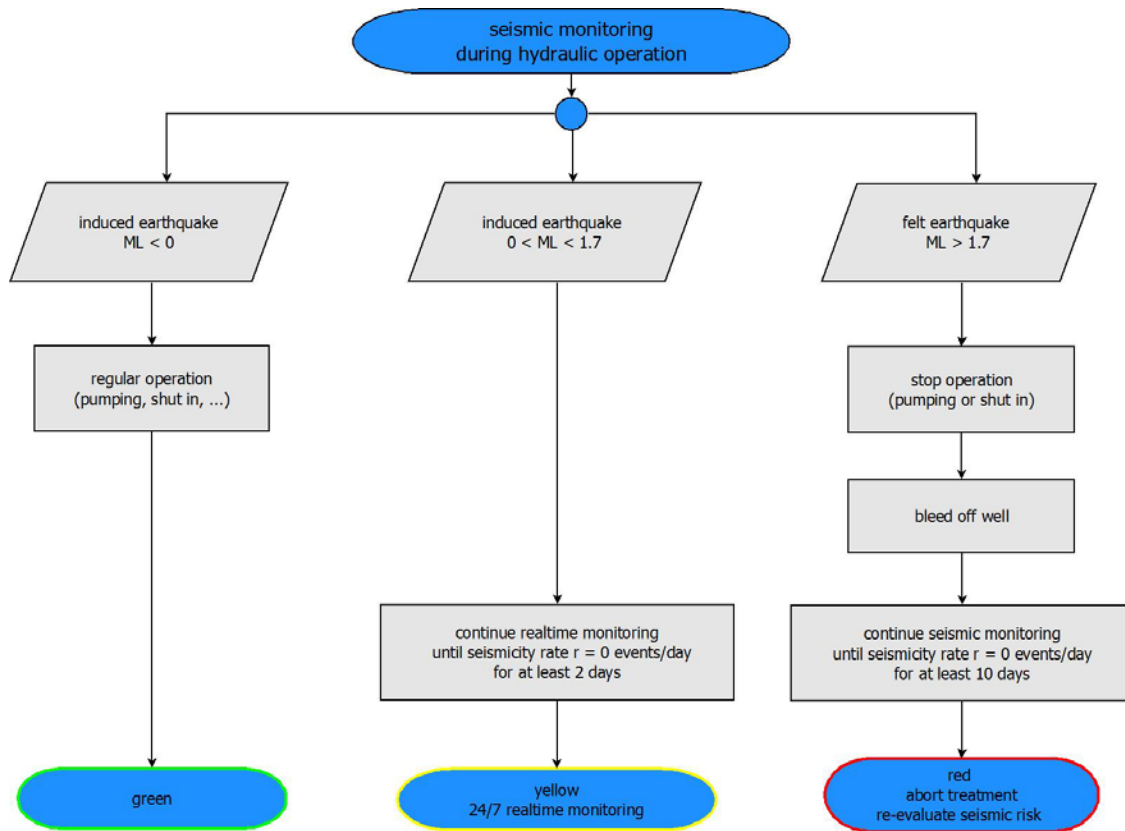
seismic monitoring
during hydraulic operation

induced earthquake
ML < 0

regular operation
(pumping, shut in, ...)

green

induced earthquake
0 < ML < 1.7

continue realtime monitoring
until seismicity rate r = 0 events/day
for at least 2 days

yellow
24/7 realtime monitoring

felt earthquake
ML > 1.7

stop operation
(pumping or shut in)

bleed off well

continue seismic monitoring
until seismicity rate r = 0 events/day
for at least 10 days

red
abort treatment
re-evaluate seismic risk